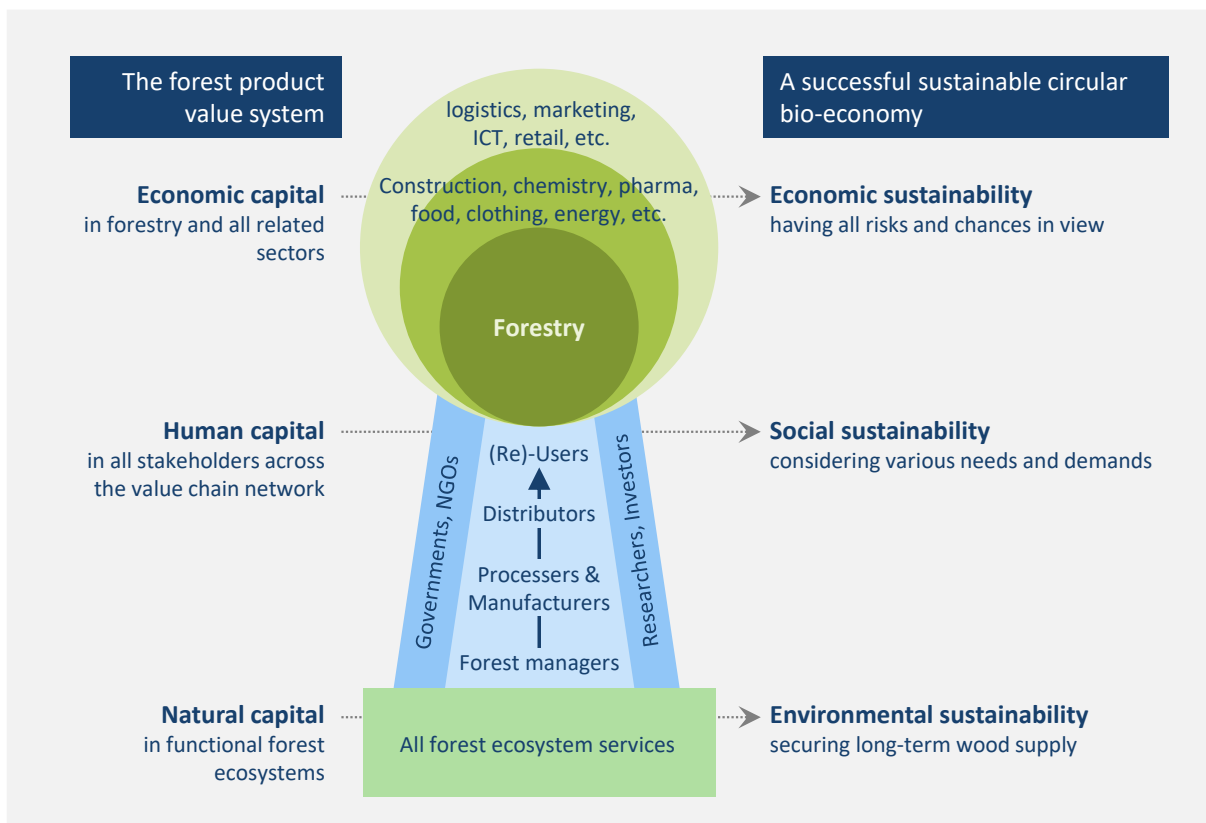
The forest product value system

A successful sustainable circular bio-economy

logistics, marketing, ICT, retail, etc.

Construction, chemistry, pharma, food, clothing, energy, etc.

Forestry

Economic capital
in forestry and all related sectors

Economic sustainability
having all risks and chances in view

Human capital
in all stakeholders across the value chain network

Social sustainability
considering various needs and demands

Governments, NGOs

(Re)-Users

Distributors

Processers & Manufacturers

Forest managers

Researchers, Investors

Natural capital
in functional forest ecosystems

All forest ecosystem services

Environmental sustainability
securing long-term wood supply